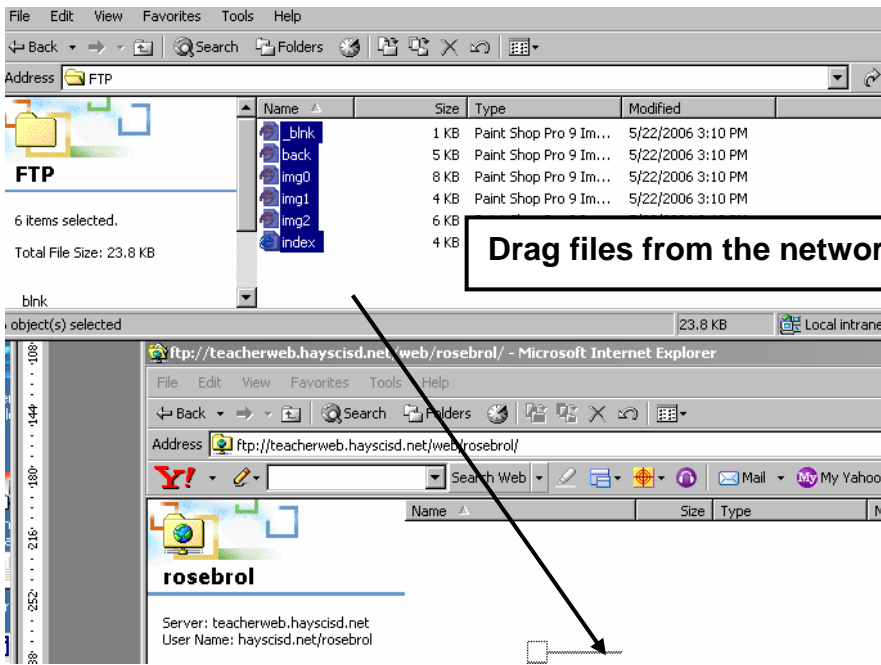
File Edit View Favorites Tools Help

Back Search Folders

Address FTP

FTP

6 items selected.

Total File Size: 23.8 KB

blnk

| Name | Size | Type | Modified |
|---|---|---|---|
| _blnk | 1 KB | Paint Shop Pro 9 Im... | 5/22/2006 3:10 PM |
| back | 5 KB | Paint Shop Pro 9 Im... | 5/22/2006 3:10 PM |
| img0 | 8 KB | Paint Shop Pro 9 Im... | 5/22/2006 3:10 PM |
| img1 | 4 KB | Paint Shop Pro 9 Im... | 5/22/2006 3:10 PM |
| img2 | 6 KB | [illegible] | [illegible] |
| index | 4 KB | | |

Drag files from the networ

object(s) selected 23.8 KB Local intrane

108 144 180 216 252

ftp://teacherweb.hayscisd.net/web/rosebrol/ - Microsoft Internet Explorer

File Edit View Favorites Tools Help

Back Search Folders

Address ftp://teacherweb.hayscisd.net/web/rosebrol/

Y! Search Web Mail My Yahoo

Name Size Type

rosebrol

Server: teacherweb.hayscisd.net
User Name: hayscisd.net/rosebrol